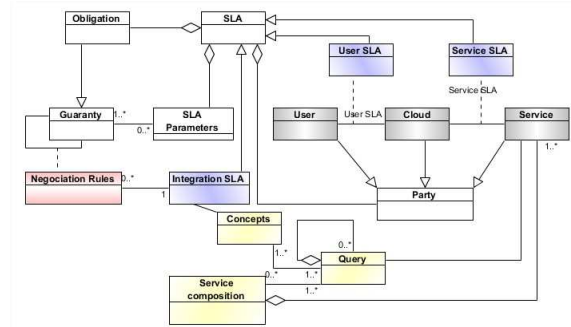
Obligation

SLA

User SLA

Service SLA

Guaranty

1..*

0..*

SLA Parameters

User

User SLA

Cloud

Service SLA

Service

1..*

Negociation Rules

0..*

1

Integration SLA

Party

Concepts

0..*

1..*

Query

1..*

0..*

Service composition

1..*